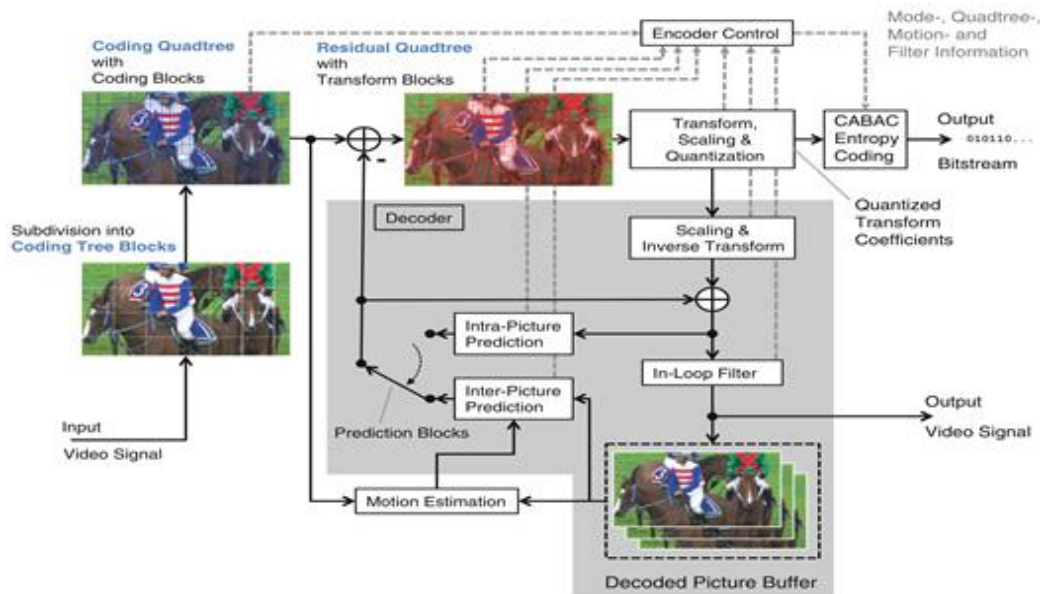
Coding Quadtree with Coding Blocks

Residual Quadtree with Transform Blocks

Encoder Control

Mode-, Quadtree-, Motion- and Filter Information

Transform, Scaling & Quantization

CABAC Entropy Coding

Output 010110...

Bitstream

Quantized Transform Coefficients

-

Decoder

Subdivision into Coding Tree Blocks

Scaling & Inverse Transform

Intra-Picture Prediction

Inter-Picture Prediction

In-Loop Filter

Output Video Signal

Prediction Blocks

Input Video Signal

Motion Estimation

Decoded Picture Buffer